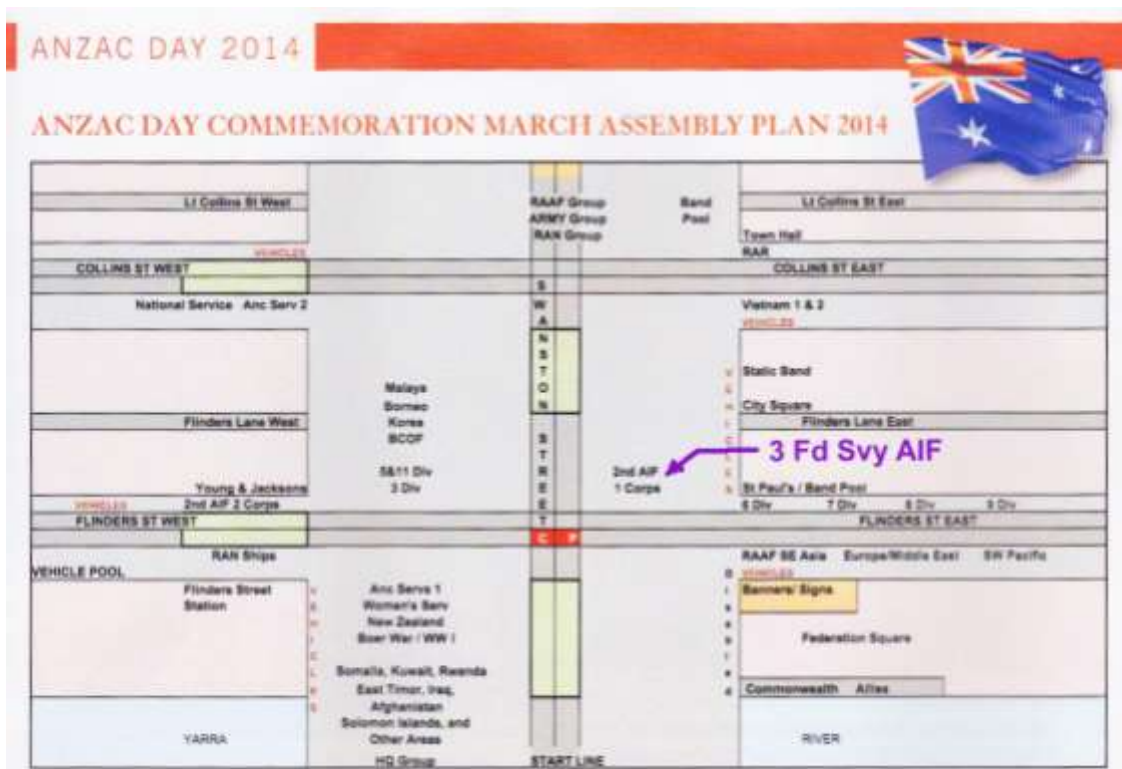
ANZAC DAY 2014

ANZAC DAY COMMEMORATION MARCH ASSEMBLY PLAN 2014

Lt Collins St West

RAAF Group
ARMY Group
RAN Group

Band Pool

Lt Collins St East

VEHICLES

Town Hall
RAR

COLLINS ST WEST

COLLINS ST EAST

National Service Anc Serv 2

Vietnam 1 & 2
VEHICLES

SWANSTON STREET

Static Band

Malaya
Borneo
Korea
BCOF

City Square

Flinders Lane West

Flinders Lane East

VEHICLES

3 Fd Svy AIF

5&11 Div
3 Div

2nd AIF
1 Corps

Young & Jacksons

St Paul's / Band Pool

VEHICLES 2nd AIF 2 Corps

6 Div 7 Div 8 Div 9 Div

FLINDERS ST WEST

C P

FLINDERS ST EAST

RAN Ships

RAAF SE Asia Europe/Middle East SW Pacific

VEHICLE POOL

VEHICLES

Flinders Street Station

VEHICLES

Anc Servs 1
Women's Serv
New Zealand
Boer War / WW I

Banners/ Signs

Federation Square

Somalia, Kuwait, Rwanda
East Timor, Iraq,
Afghanistan
Solomon Islands, and
Other Areas

Commonwealth Allies

YARRA

RIVER

HQ Group

START LINE